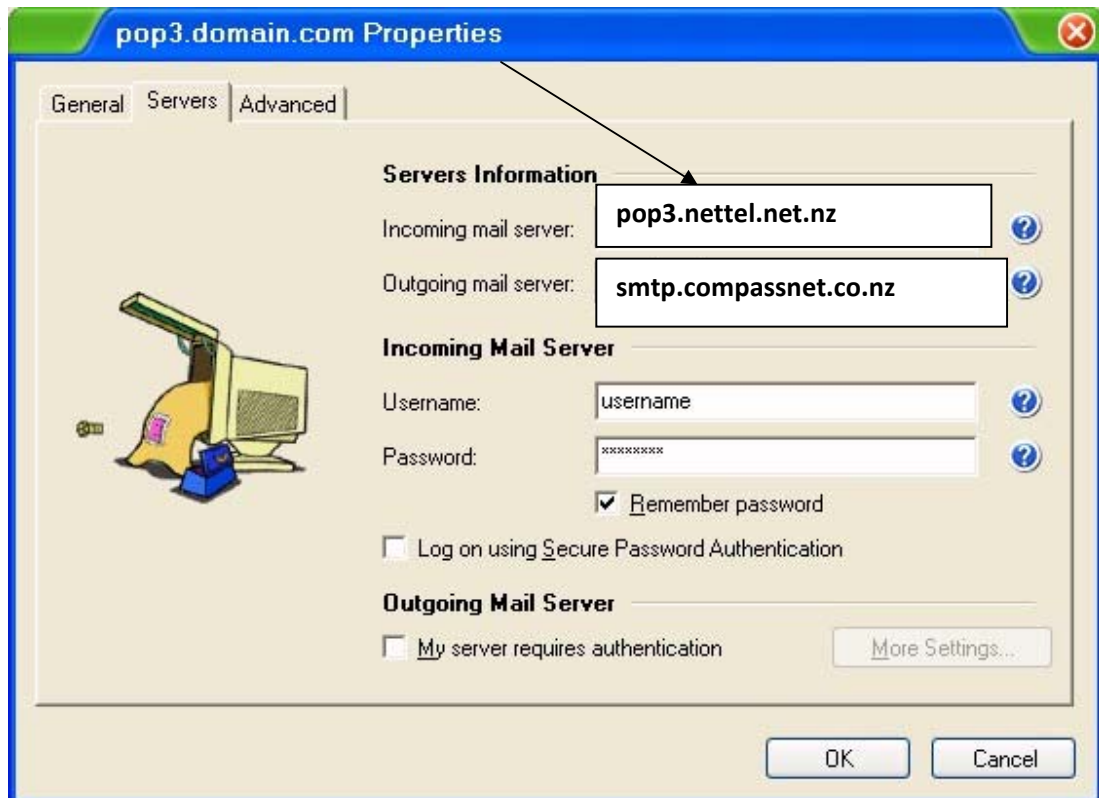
pop3.domain.com Properties

General Servers Advanced

Servers Information

Incoming mail server: pop3.nettel.net.nz

Outgoing mail server: smtp.compassnet.co.nz

Incoming Mail Server

Username: username

Password: ********

Remember password

Log on using Secure Password Authentication

Outgoing Mail Server

My server requires authentication

More Settings...

OK Cancel